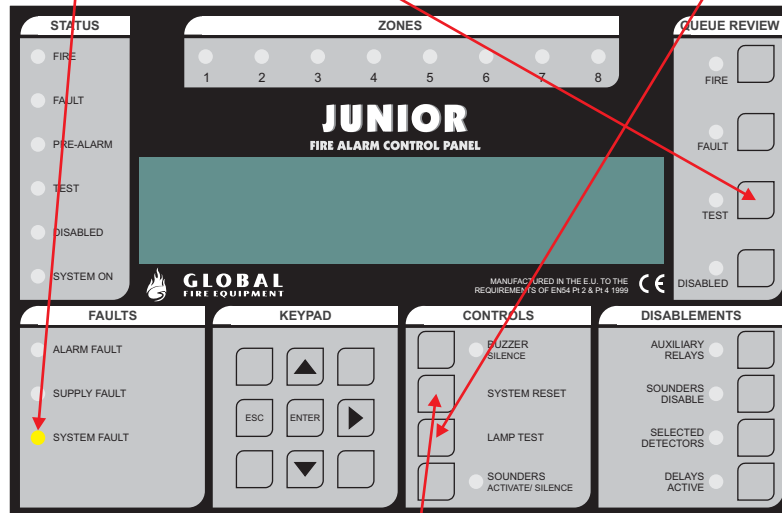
STATUS

FIRE

FAULT

PRE-ALARM

TEST

DISABLED

SYSTEM ON

ZONES

1 2 3 4 5 6 7 8

QUEUE REVIEW

FIRE

FAULT

TEST

DISABLED

JUNIOR

FIRE ALARM CONTROL PANEL

GLOBAL FIRE EQUIPMENT

MANUFACTURED IN THE E.U. TO THE REQUIREMENTS OF EN54 Pt 2 & Pt 4 1999

CE

FAULTS

ALARM FAULT

SUPPLY FAULT

SYSTEM FAULT

KEYPAD

ESC

ENTER

CONTROLS

BUZZER SILENCE

SYSTEM RESET

LAMP TEST

SOUNDERS ACTIVATE/ SILENCE

DISABLEMENTS

AUXILIARY RELAYS

SOUNDERS DISABLE

SELECTED DETECTORS

DELAYS ACTIVE